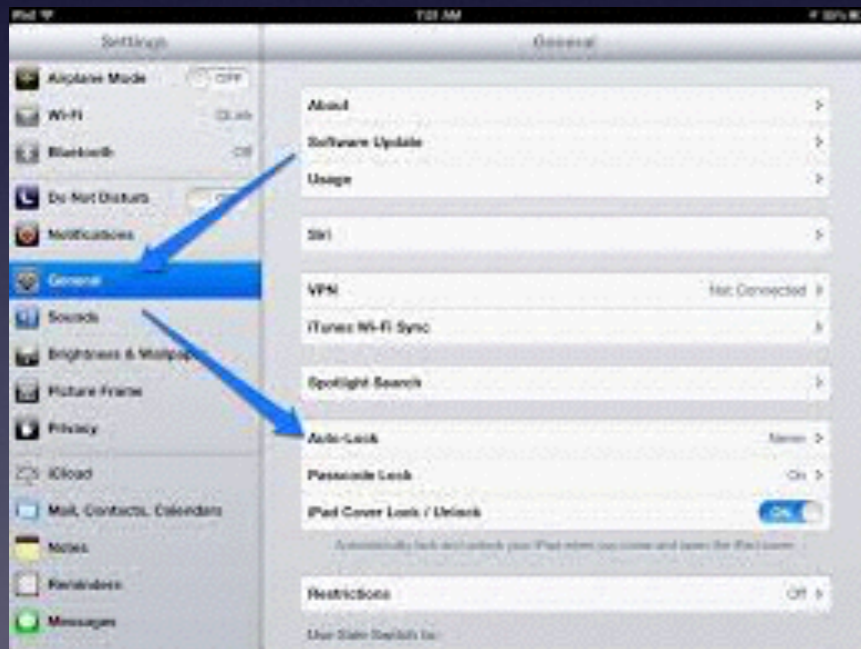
iPad
7:23 AM
93%

Settings

Airplane Mode OFF

Wi-Fi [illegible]

Bluetooth Off

Do Not Disturb

Notifications

General

Sounds

Brightness & Wallpaper

Picture Frame

Privacy

iCloud

Mail, Contacts, Calendars

Notes

Reminders

Messages

General

About

Software Update

Usage

Siri

VPN Not Connected

iTunes Wi-Fi Sync

Spotlight Search

Auto-Lock Never

Passcode Lock On

iPad Cover Lock / Unlock ON

Automatically lock and unlock your iPad when you close and open the iPad cover.

Restrictions Off

Use Side Switch to: